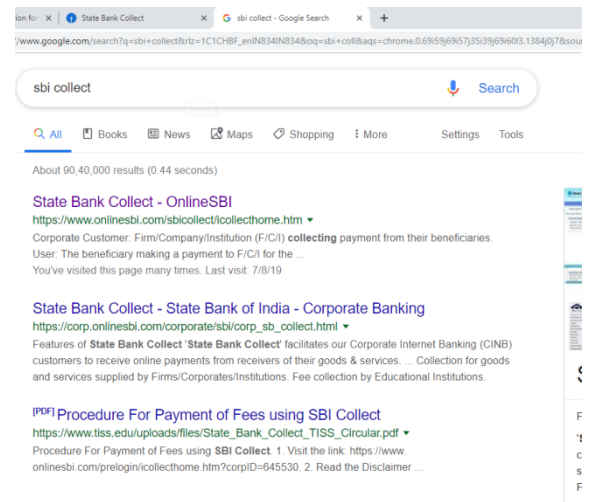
ion for ×   State Bank Collect   ×   sbi collect - Google Search   ×   +

/www.google.com/search?q=sbi+collect&rlz=1C1CHBF_enIN834IN834&oq=sbi+coll&aqs=chrome.0.69i59j69i57j35i39j69i60l3.1384j0j7&sou

sbi collect

Search

All   Books   News   Maps   Shopping   More   Settings   Tools

About 90,40,000 results (0.44 seconds)

State Bank Collect - OnlineSBI
https://www.onlinesbi.com/sbicollect/icollecthome.htm
Corporate Customer: Firm/Company/Institution (F/C/I) collecting payment from their beneficiaries. User: The beneficiary making a payment to F/C/I for the ...
You've visited this page many times. Last visit: 7/8/19

State Bank Collect - State Bank of India - Corporate Banking
https://corp.onlinesbi.com/corporate/sbi/corp_sb_collect.html
Features of State Bank Collect 'State Bank Collect' facilitates our Corporate Internet Banking (CINB) customers to receive online payments from receivers of their goods & services. ... Collection for goods and services supplied by Firms/Corporates/Institutions. Fee collection by Educational Institutions.

[PDF] Procedure For Payment of Fees using SBI Collect
https://www.tiss.edu/uploads/files/State_Bank_Collect_TISS_Circular.pdf
Procedure For Payment of Fees using SBI Collect. 1. Visit the link: https://www. onlinesbi.com/prelogin/icollecthome.htm?corpID=645530. 2. Read the Disclaimer ...

S
F
'S
c
s
F